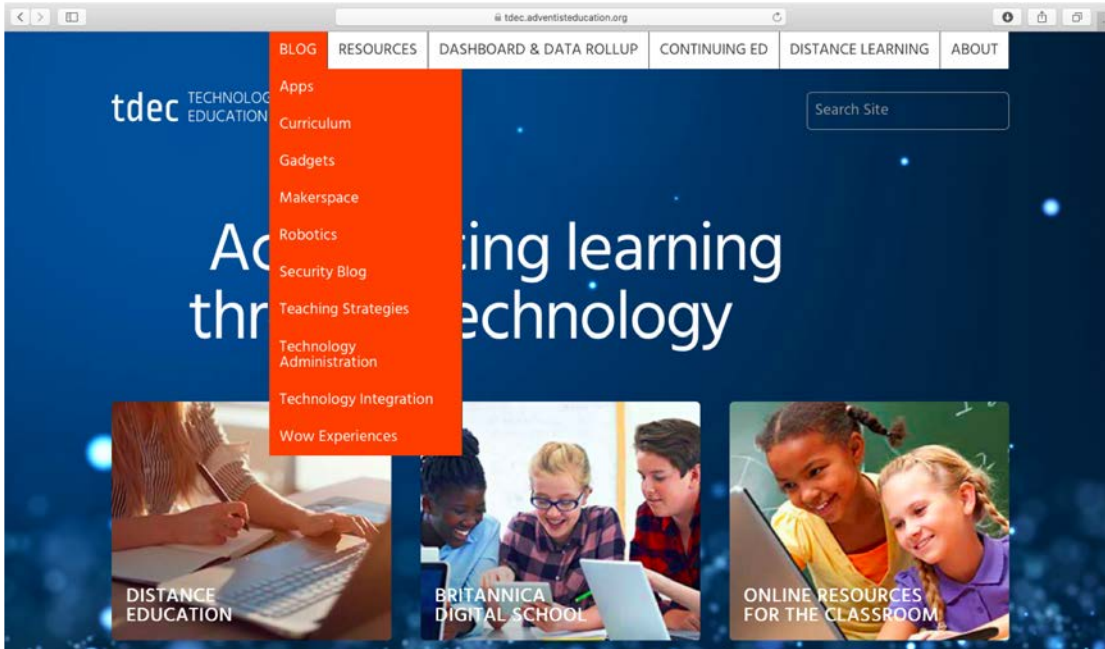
tdec.adventisteducation.org

BLOG RESOURCES DASHBOARD & DATA ROLLUP CONTINUING ED DISTANCE LEARNING ABOUT

tdec TECHNOLOG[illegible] EDUCATION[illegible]

Search Site

Apps
Curriculum
Gadgets
Makerspace
Robotics
Security Blog
Teaching Strategies
Technology Administration
Technology Integration
Wow Experiences

Ac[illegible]ing learning thr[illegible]echnology

DISTANCE EDUCATION

BRITANNICA DIGITAL SCHOOL

ONLINE RESOURCES FOR THE CLASSROOM